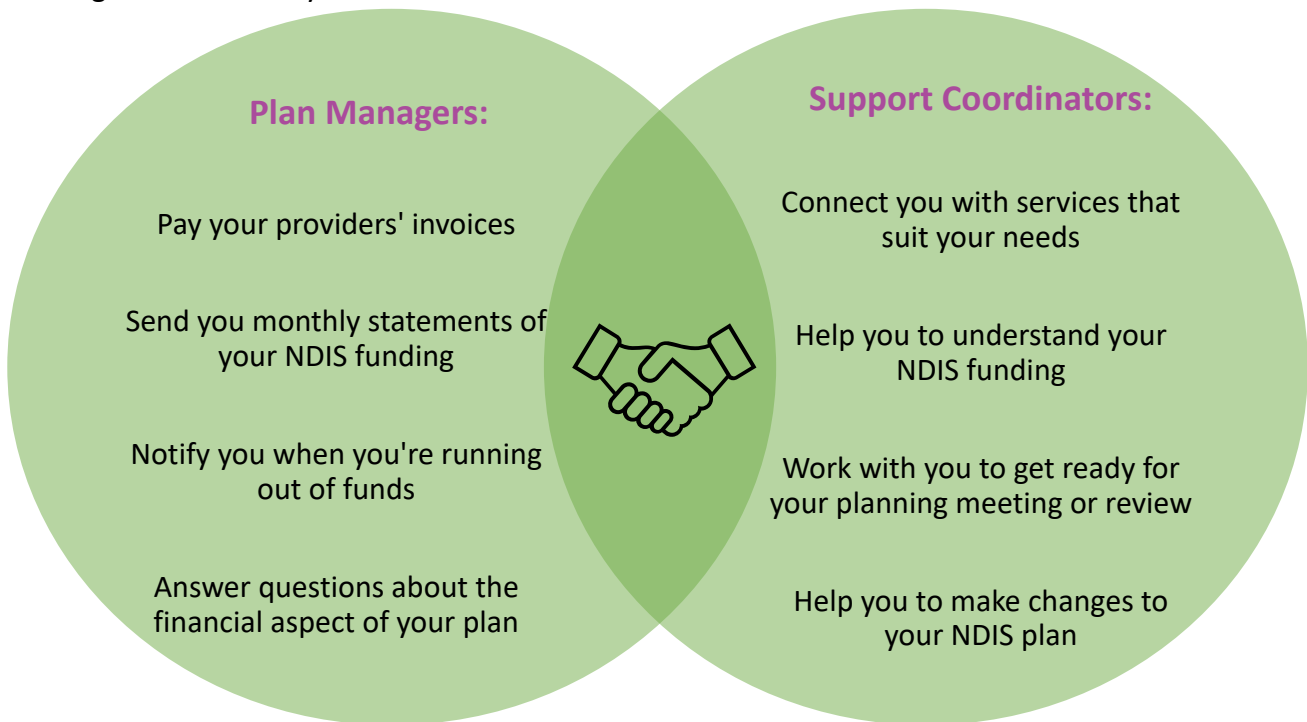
Plan Managers:

Pay your providers' invoices

Send you monthly statements of your NDIS funding

Notify you when you're running out of funds

Answer questions about the financial aspect of your plan

Support Coordinators:

Connect you with services that suit your needs

Help you to understand your NDIS funding

Work with you to get ready for your planning meeting or review

Help you to make changes to your NDIS plan